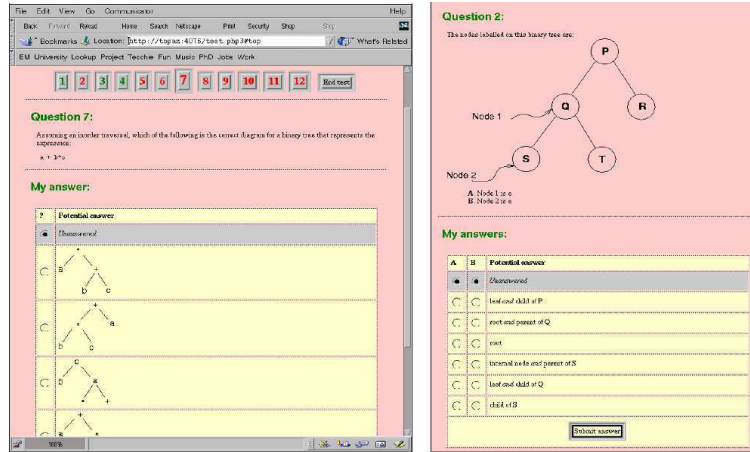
File Edit View Go Communicator Help

Back Forward Reload Home Search Netscape Print Security Shop Stop

Bookmarks Location: http://topaz:4076/test.php3#top What's Related

EU University Lookup Project Techie Fun Music PhD Jobs Work

1 2 3 4 5 6 7 8 9 10 11 12 End test

Question 7:

Assuming an inorder traversal, which of the following is the correct diagram for a binary tree that represents the expression:

a + b * c

My answer:

| ? | Potential answer |
|---|---|
| ● | Unanswered |
| ○ | + a * b c |
| ○ | + * a b c |
| ○ | c a * + |
| ○ | + a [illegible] |

100%

Question 2:

The nodes labelled on this binary tree are:

P

Q

R

Node 1

S

T

Node 2

A. Node 1 is a
B. Node 2 is a

My answers:

| A | B | Potential answer |
|---|---|---|
| ● | ● | Unanswered |
| ○ | ○ | leaf and child of P |
| ○ | ○ | root and parent of Q |
| ○ | ○ | root |
| ○ | ○ | internal node and parent of S |
| ○ | ○ | leaf and child of Q |
| ○ | ○ | child of S |

Submit answer